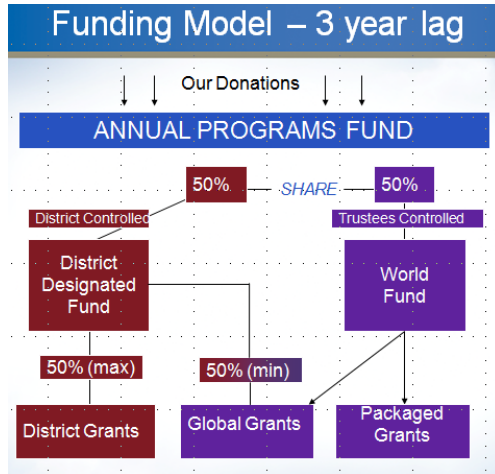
Funding Model – 3 year lag

Our Donations

ANNUAL PROGRAMS FUND

50%

SHARE

50%

District Controlled

Trustees Controlled

District Designated Fund

World Fund

50% (max)

50% (min)

District Grants

Global Grants

Packaged Grants